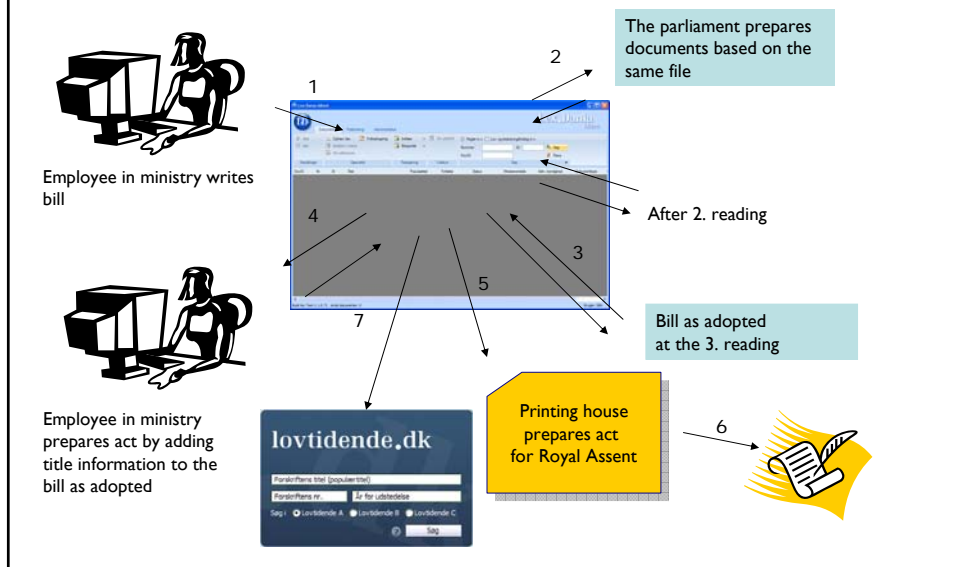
The parliament prepares documents based on the same file

2

1

Employee in ministry writes bill

After 2. reading

4

3

5

7

Bill as adopted at the 3. reading

Employee in ministry prepares act by adding title information to the bill as adopted

lovtidende.dk

Forskriftens titel (populærtitel)

Forskriftens nr.

År for udstedelse

Søg i Lovtidende A Lovtidende B Lovtidende C

Søg

Printing house prepares act for Royal Assent

6